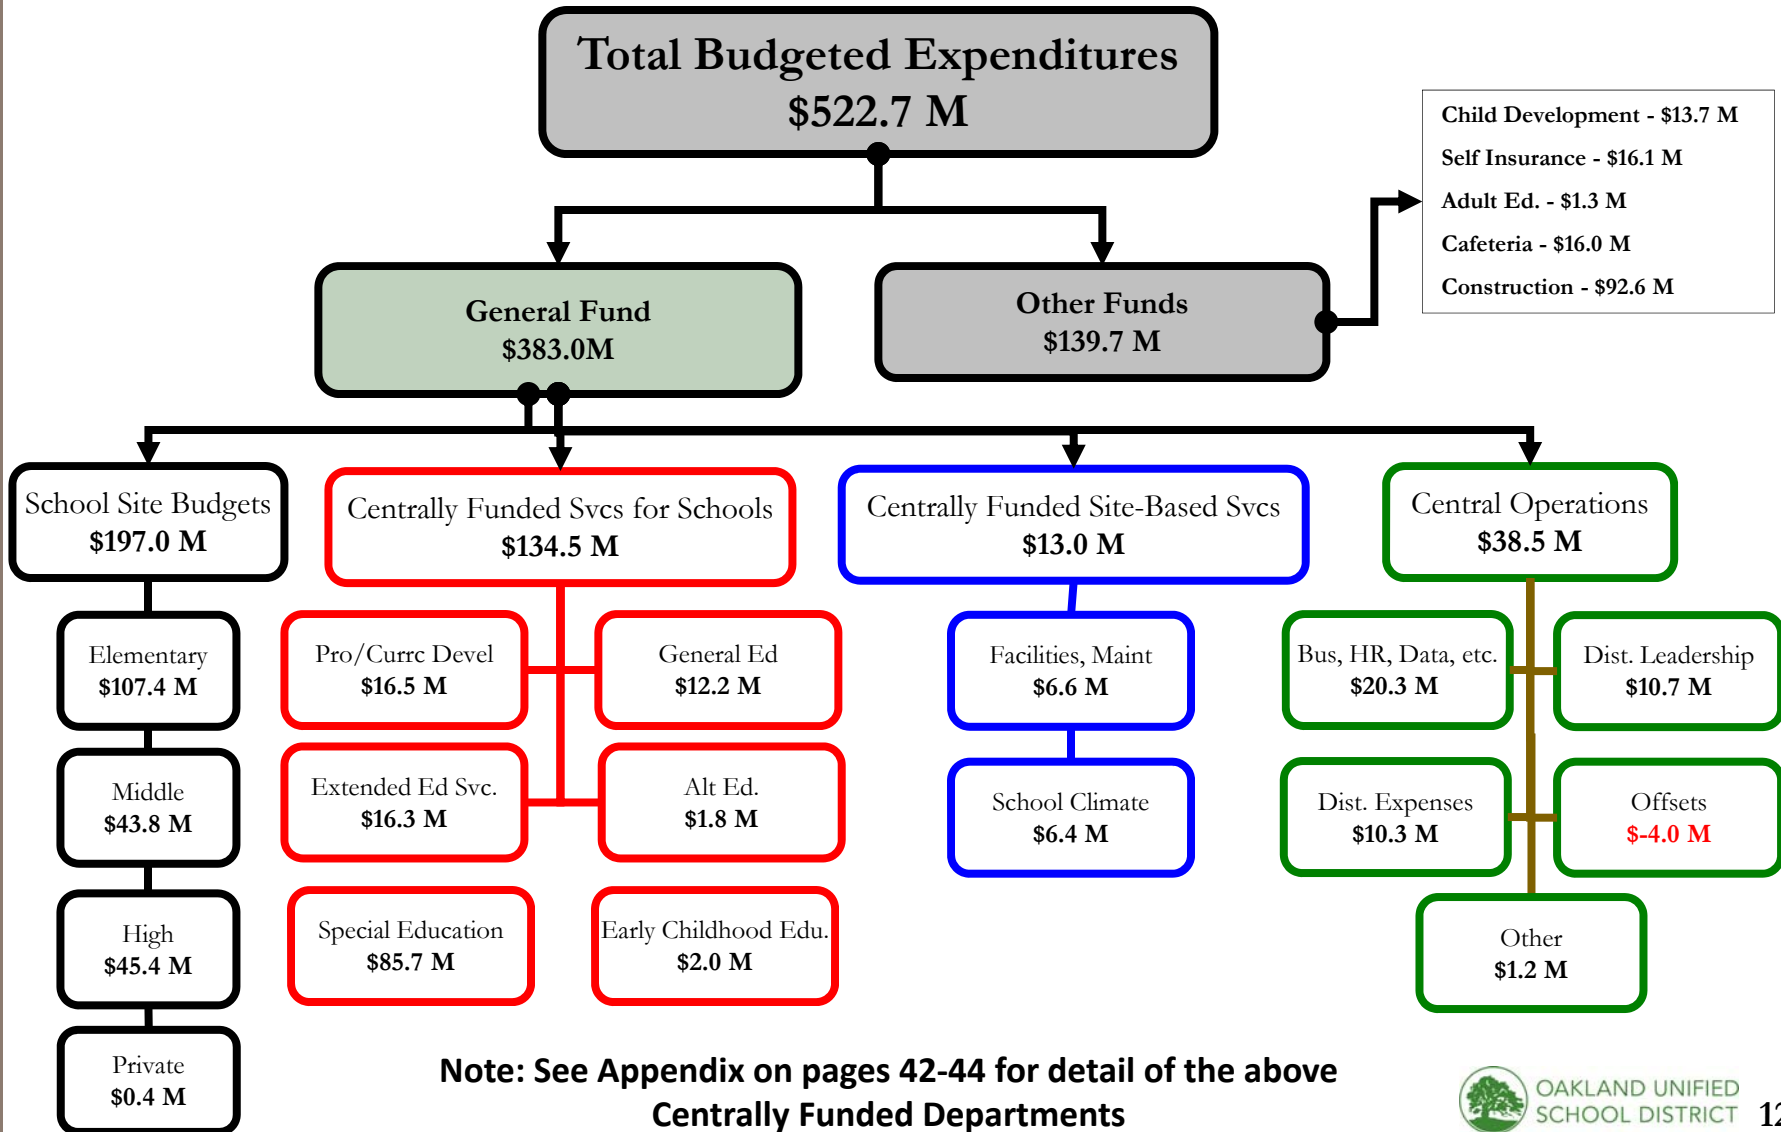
Total Budgeted Expenditures
$522.7 M

Child Development - $13.7 M
Self Insurance - $16.1 M
Adult Ed. - $1.3 M
Cafeteria - $16.0 M
Construction - $92.6 M

General Fund
$383.0M

Other Funds
$139.7 M

School Site Budgets
$197.0 M

Centrally Funded Svcs for Schools
$134.5 M

Centrally Funded Site-Based Svcs
$13.0 M

Central Operations
$38.5 M

Elementary
$107.4 M

Middle
$43.8 M

High
$45.4 M

Private
$0.4 M

Pro/Currc Devel
$16.5 M

General Ed
$12.2 M

Extended Ed Svc.
$16.3 M

Alt Ed.
$1.8 M

Special Education
$85.7 M

Early Childhood Edu.
$2.0 M

Facilities, Maint
$6.6 M

School Climate
$6.4 M

Bus, HR, Data, etc.
$20.3 M

Dist. Leadership
$10.7 M

Dist. Expenses
$10.3 M

Offsets
$-4.0 M

Other
$1.2 M

Note: See Appendix on pages 42-44 for detail of the above Centrally Funded Departments

OAKLAND UNIFIED SCHOOL DISTRICT

12